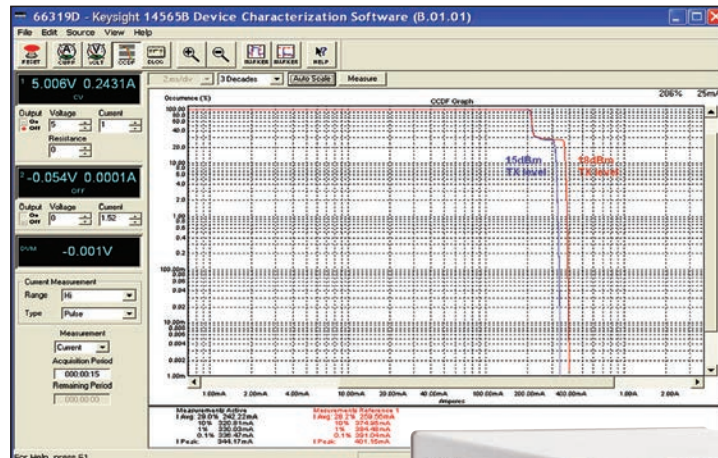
66319D - Keysight 14565B Device Characterization Software (B.01.01)

File Edit Source View Help

RESET CURR VOLT CCDF DLOG MARKER MARKER HELP

1 5.006V 0.2431A
CV

Output Voltage Current
On Off 5 1

Resistance
0

2 -0.054V 0.0001A
OFF

Output Voltage Current
On Off 0 1.52

DVM -0.001V

Current Measurement
Range Hi
Type Pulse

Measurement
Current
Acquisition Period
000:00:15
Remaining Period
000:00:00

Zero/div 3 Decades Auto Scale Measure

Occurrence (%)

CCDF Graph

206% 25m

100.0
50.0
40.0
20.0
10.00
8.0
4.0
2.0
1.00
0.8
0.4
0.2
100.0m
0.08
0.04
0.02
10.00m
0.008
0.004
0.002
1.00m

15dBm TX level

18dBm TX level

1.00mA 2.00mA 4.00mA 10.00mA 20.00mA 40.00mA 100.00mA 200.00mA 400.00mA 1.00A 2.00A
Amperes

Measurements Active
I Avg: 29.0% 242.22mA
10% 320.81mA
1% 330.03mA
0.1% 336.47mA
I Peak: 344.17mA

Measurements Reference 1
I Avg: 28.2% 259.05mA
10% 374.95mA
1% 384.40mA
0.1% 391.09mA
I Peak: 401.15mA

For Help, press F1